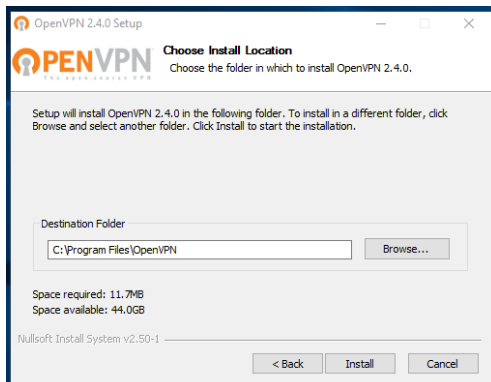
OpenVPN 2.4.0 Setup

OPENVPN
The open source VPN

Choose Install Location
Choose the folder in which to install OpenVPN 2.4.0.

Setup will install OpenVPN 2.4.0 in the following folder. To install in a different folder, click Browse and select another folder. Click Install to start the installation.

Destination Folder
C:\Program Files\OpenVPN
Browse...

Space required: 11.7MB
Space available: 44.0GB

Nullsoft Install System v2.50-1

< Back
Install
Cancel